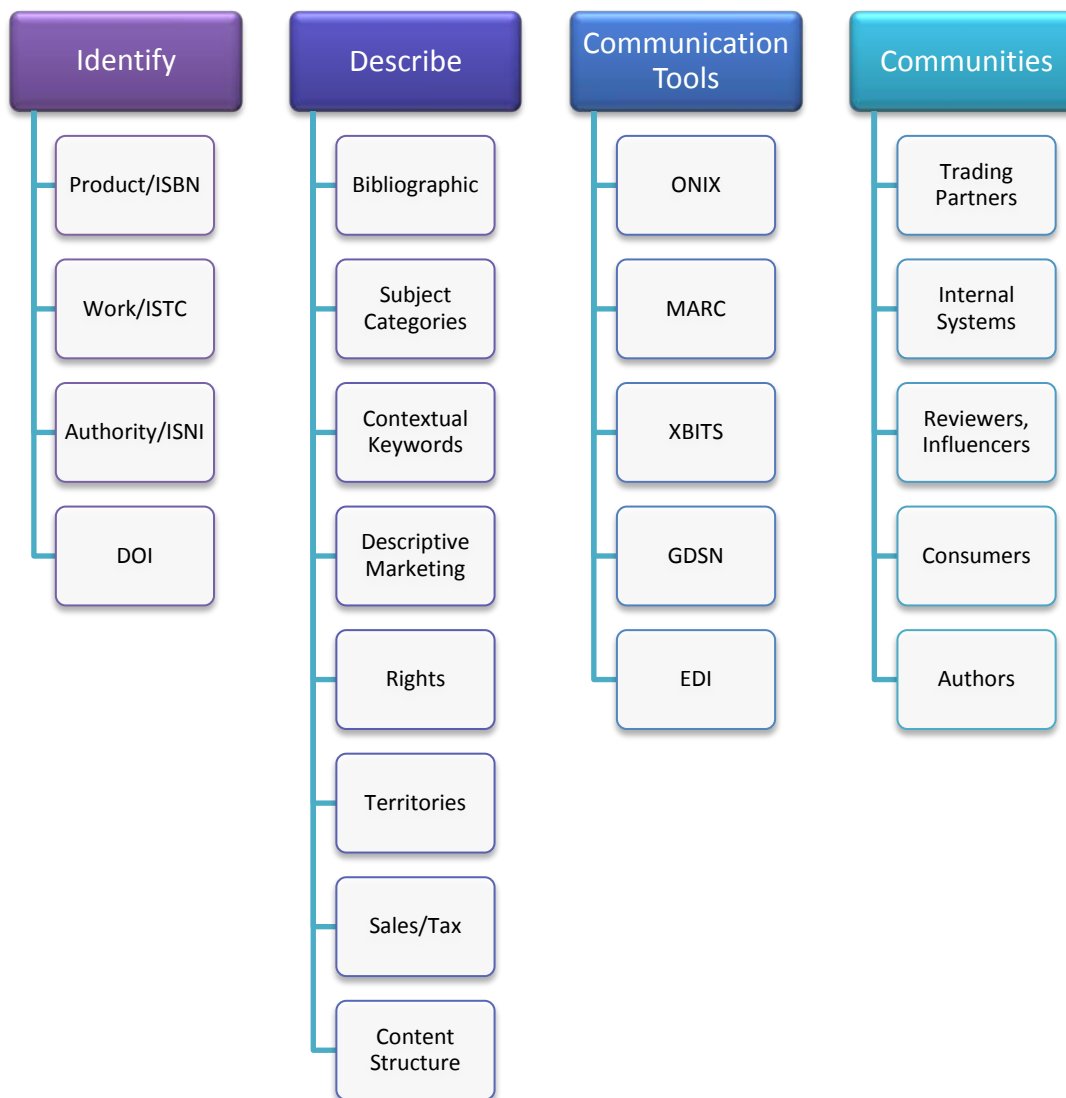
Identify

Product/ISBN

Work/ISTC

Authority/ISNI

DOI

Describe

Bibliographic

Subject Categories

Contextual Keywords

Descriptive Marketing

Rights

Territories

Sales/Tax

Content Structure

Communication Tools

ONIX

MARC

XBITS

GDSN

EDI

Communities

Trading Partners

Internal Systems

Reviewers, Influencers

Consumers

Authors